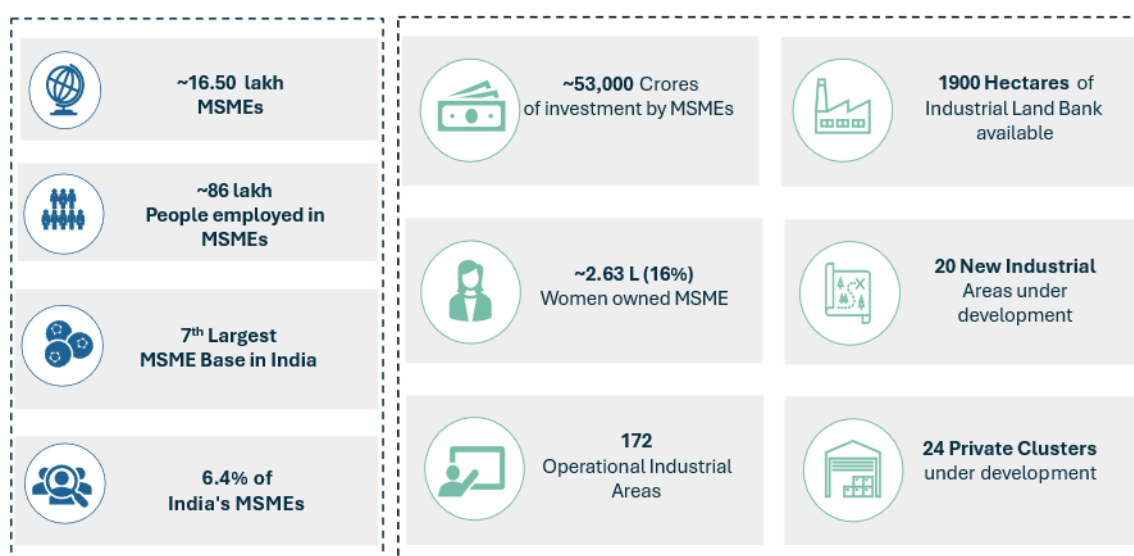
~16.50 lakh MSMEs

~86 lakh People employed in MSMEs

7$^{th}$ Largest MSME Base in India

6.4% of India's MSMEs

~53,000 Crores of investment by MSMEs

1900 Hectares of Industrial Land Bank available

~2.63 L (16%) Women owned MSME

20 New Industrial Areas under development

172 Operational Industrial Areas

24 Private Clusters under development